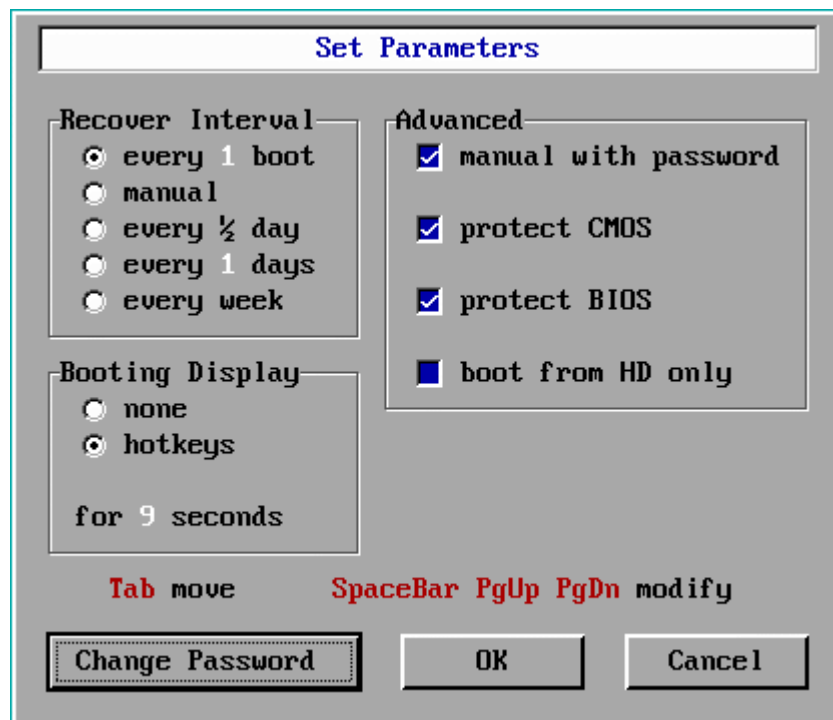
Set Parameters

Recover Interval
every 1 boot
manual
every ½ day
every 1 days
every week

Advanced
manual with password
protect CMOS
protect BIOS
boot from HD only

Booting Display
none
hotkeys

for 9 seconds

Tab move SpaceBar PgUp PgDn modify

Change Password
OK
Cancel